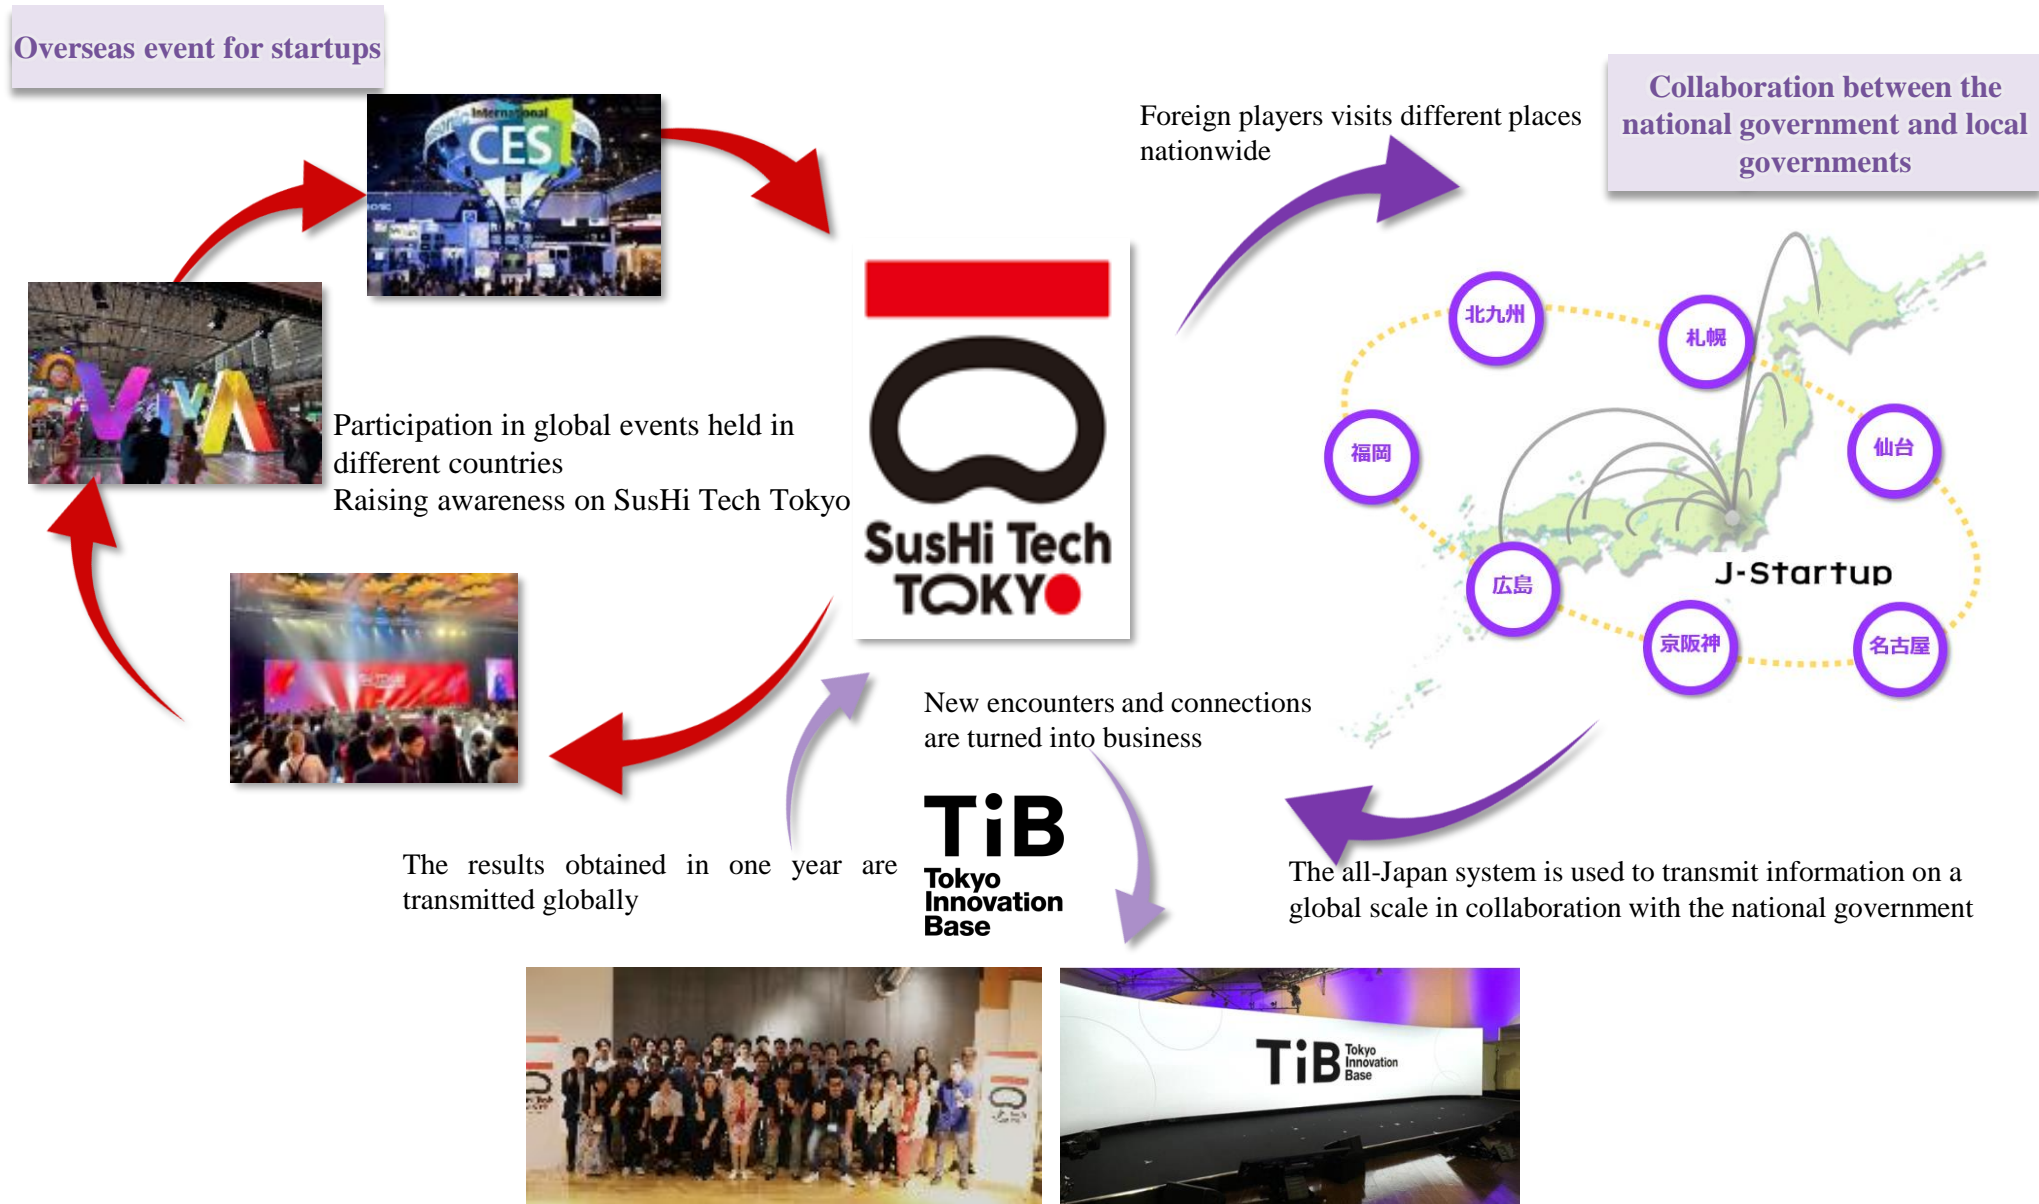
Overseas event for startups

International CES

VIVA

Participation in global events held in different countries
Raising awareness on SusHi Tech Tokyo

SusHi Tech TOKYO

Foreign players visits different places nationwide

Collaboration between the national government and local governments

北九州

札幌

福岡

仙台

広島

J-Startup

京阪神

名古屋

New encounters and connections are turned into business

TiB Tokyo Innovation Base

The results obtained in one year are transmitted globally

The all-Japan system is used to transmit information on a global scale in collaboration with the national government

TiB Tokyo Innovation Base